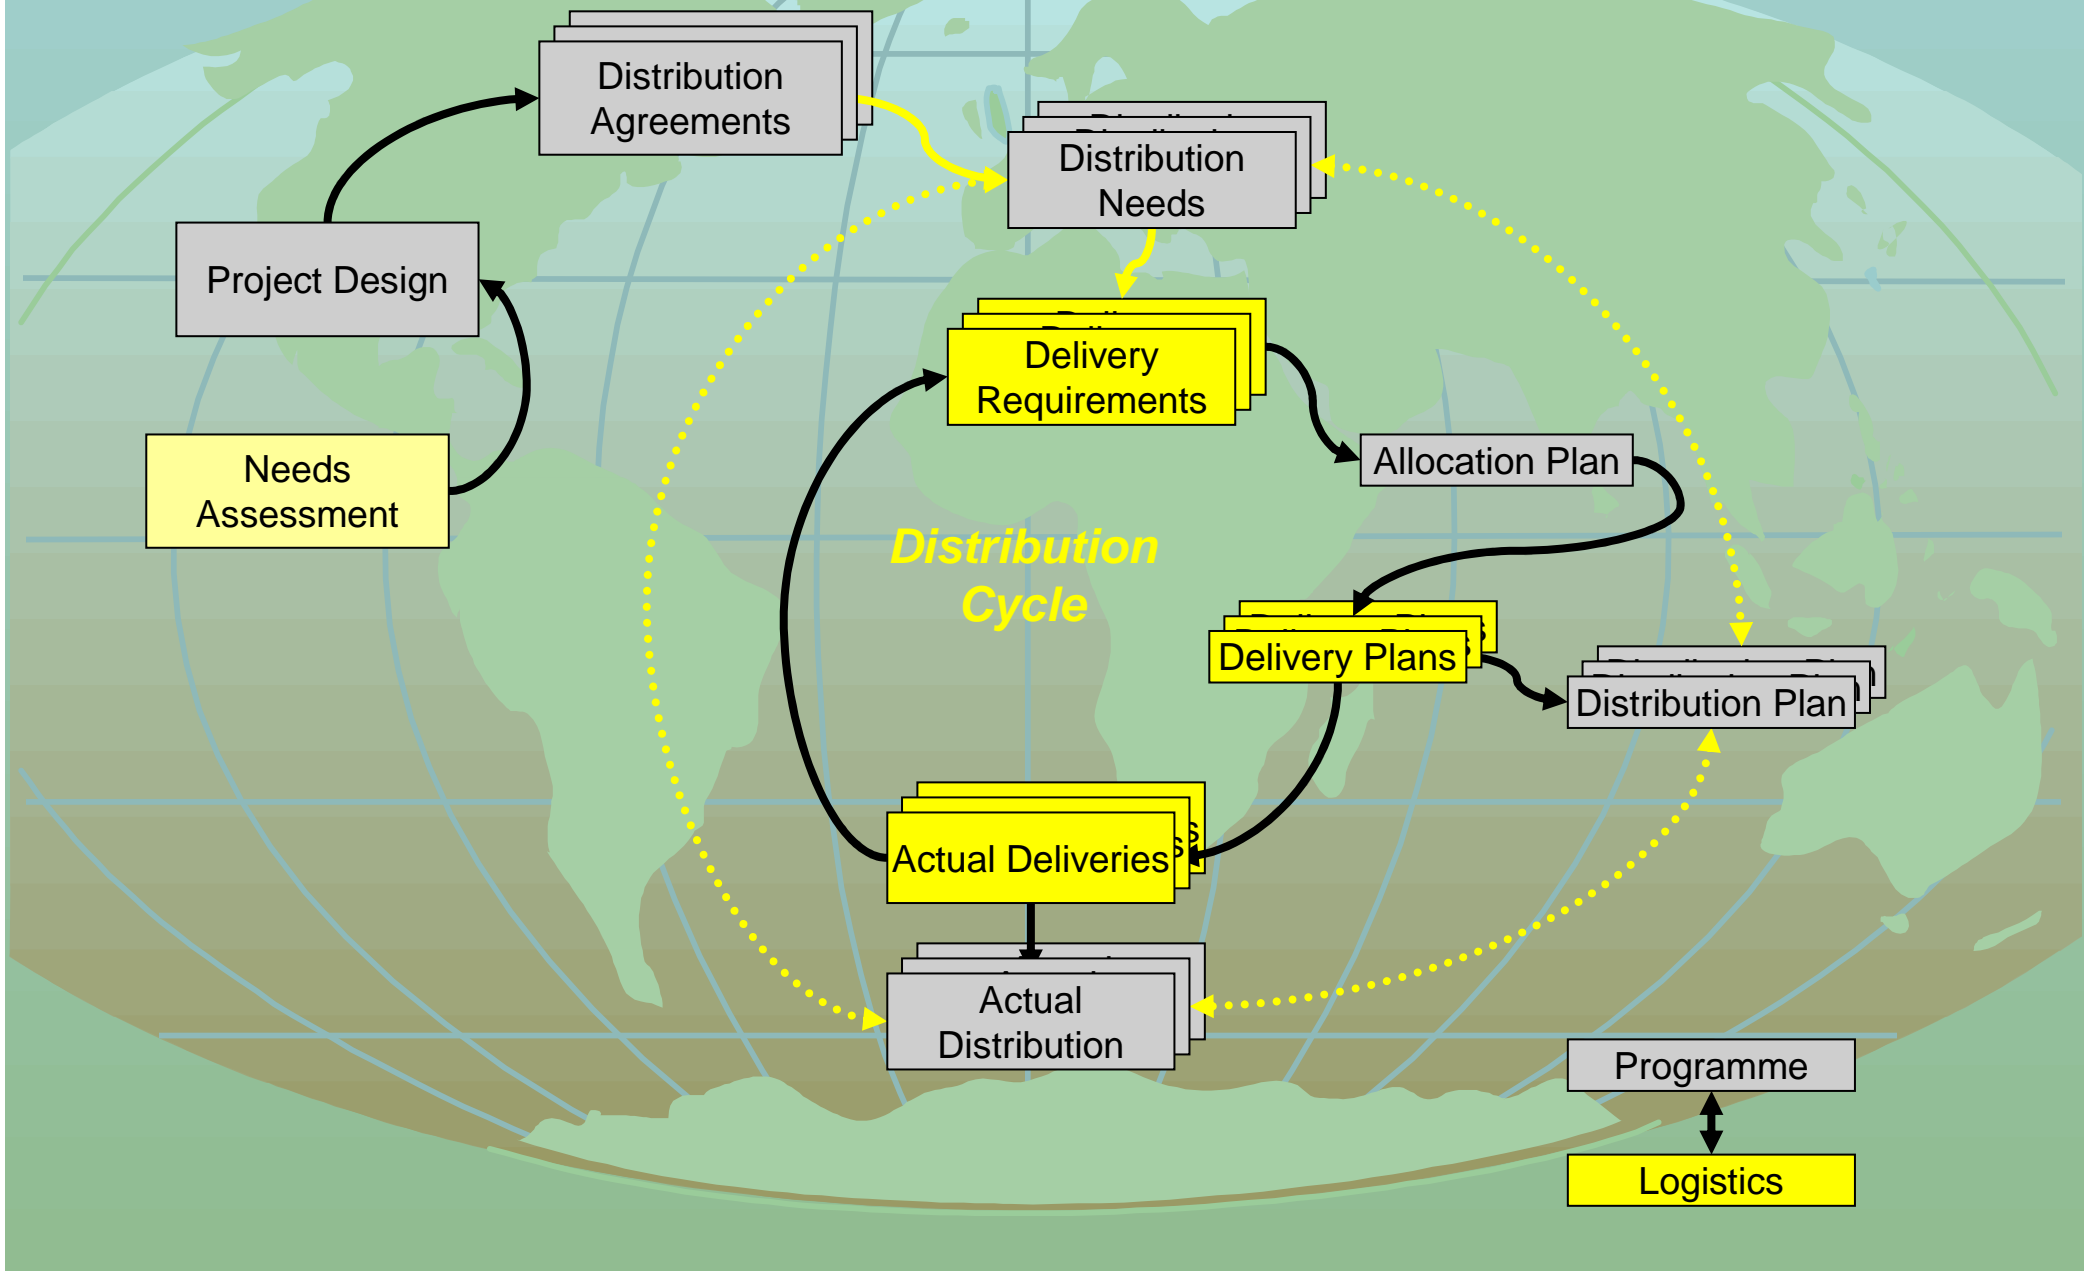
Distribution Agreements

Distribution Needs

Project Design

Delivery Requirements

Needs Assessment

Allocation Plan

Distribution Cycle

Delivery Plans

Distribution Plan

Actual Deliveries

Actual Distribution

Programme

Logistics